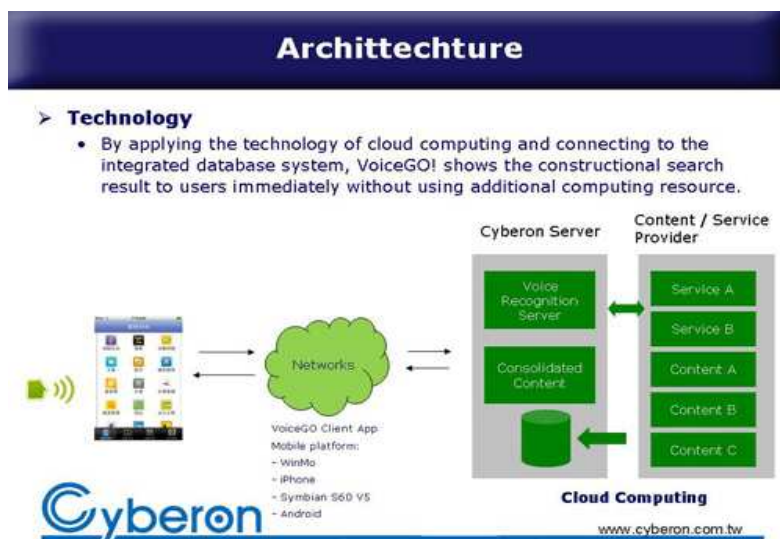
Archittechture

➢ Technology

• By applying the technology of cloud computing and connecting to the integrated database system, VoiceGO! shows the constructional search result to users immediately without using additional computing resource.

Cyberon Server

Content / Service Provider

Voice Recognition Server

Consolidated Content

Service A

Service B

Content A

Content B

Content C

Networks

VoiceGO Client App
Mobile platform:
- WinMo
- iPhone
- Symbian S60 V5
- Android

Cloud Computing

Cyberon

www.cyberon.com.tw